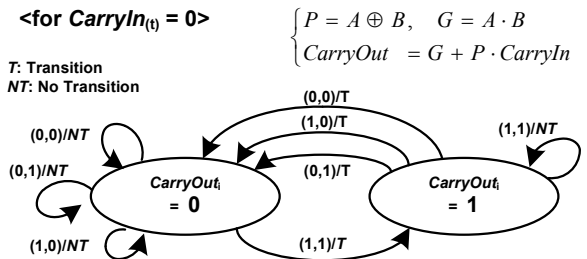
<for $CarryIn_{(t)}$ = 0>

$\begin{cases} P = A \oplus B, \quad G = A \cdot B \\ CarryOut \ = G + P \cdot CarryIn \end{cases}$

*T*: Transition
*NT*: No Transition

(0,0)/*NT*

(0,1)/*NT*

(1,0)/*NT*

(0,0)/T

(1,0)/T

(0,1)/T

(1,1)/*T*

(1,1)/*NT*

$CarryOut_i$ = 0

$CarryOut_i$ = 1